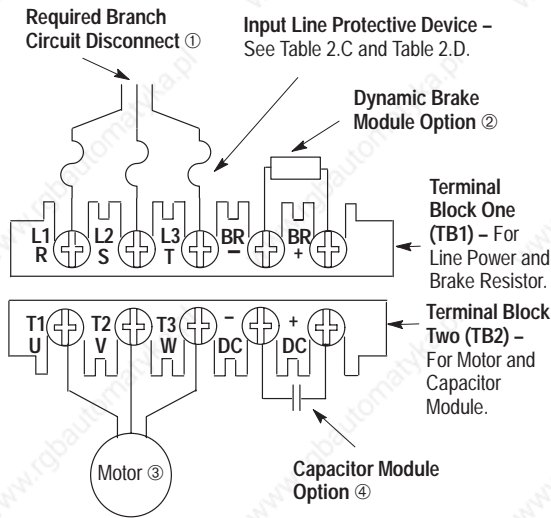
Required Branch Circuit Disconnect ①

Input Line Protective Device – See Table 2.C and Table 2.D.

Dynamic Brake Module Option ②

L1 R

L2 S

L3 T

BR –

BR +

Terminal Block One (TB1) – For Line Power and Brake Resistor.

T1 U

T2 V

T3 W

– DC

+ DC

Terminal Block Two (TB2) – For Motor and Capacitor Module.

Motor ③

Capacitor Module Option ④